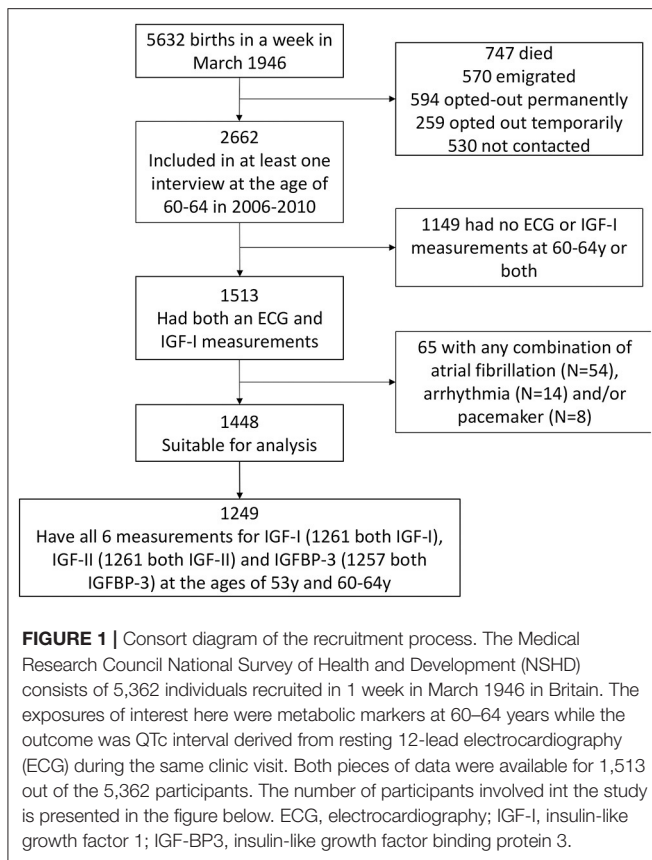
5632 births in a week in March 1946

747 died
570 emigrated
594 opted-out permanently
259 opted out temporarily
530 not contacted

2662
Included in at least one interview at the age of 60-64 in 2006-2010

1149 had no ECG or IGF-I measurements at 60-64y or both

1513
Had both an ECG and IGF-I measurements

65 with any combination of atrial fibrillation (N=54), arrhythmia (N=14) and/or pacemaker (N=8)

1448
Suitable for analysis

1249
Have all 6 measurements for IGF-I (1261 both IGF-I), IGF-II (1261 both IGF-II) and IGFBP-3 (1257 both IGFBP-3) at the ages of 53y and 60-64y

**FIGURE 1 |** Consort diagram of the recruitment process. The Medical Research Council National Survey of Health and Development (NSHD) consists of 5,362 individuals recruited in 1 week in March 1946 in Britain. The exposures of interest here were metabolic markers at 60–64 years while the outcome was QTc interval derived from resting 12-lead electrocardiography (ECG) during the same clinic visit. Both pieces of data were available for 1,513 out of the 5,362 participants. The number of participants involved int the study is presented in the figure below. ECG, electrocardiography; IGF-I, insulin-like growth factor 1; IGF-BP3, insulin-like growth factor binding protein 3.